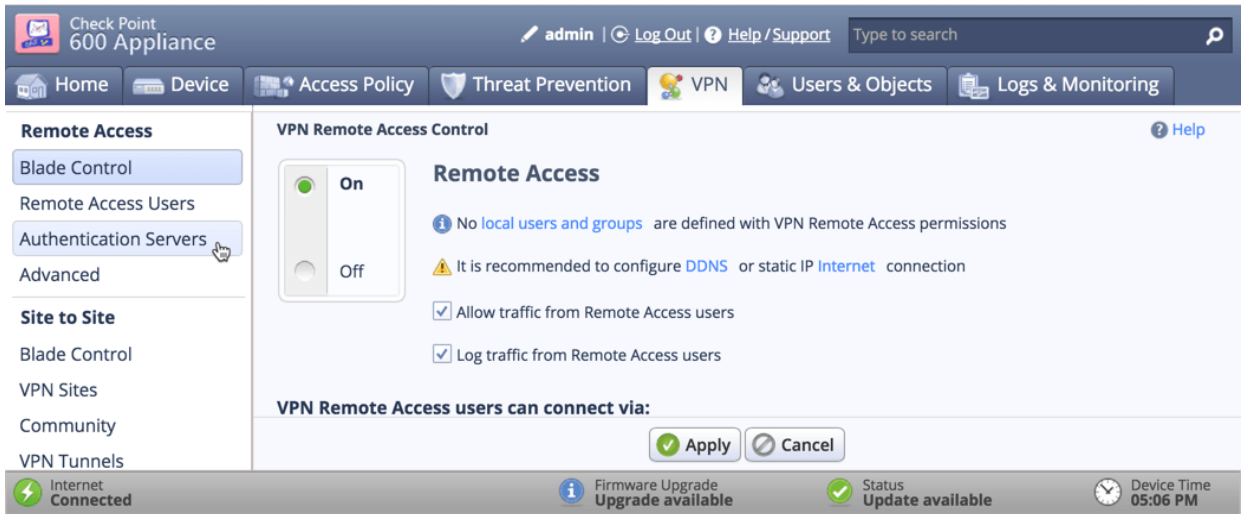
Check Point
600 Appliance

admin | Log Out | Help / Support

Type to search

Home
Device
Access Policy
Threat Prevention
VPN
Users & Objects
Logs & Monitoring

Remote Access
Blade Control
Remote Access Users
Authentication Servers
Advanced
Site to Site
Blade Control
VPN Sites
Community
VPN Tunnels

VPN Remote Access Control

Help

On

Off

Remote Access

No local users and groups are defined with VPN Remote Access permissions

It is recommended to configure DDNS or static IP Internet connection

Allow traffic from Remote Access users

Log traffic from Remote Access users

VPN Remote Access users can connect via:

Apply
Cancel

Internet
Connected

Firmware Upgrade
Upgrade available

Status
Update available

Device Time
05:06 PM